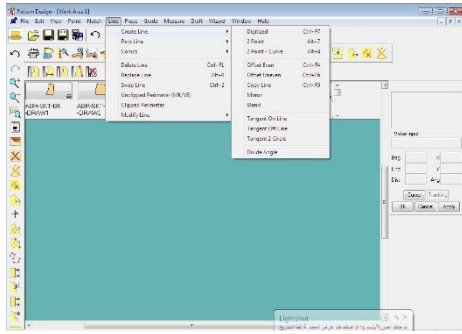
Pattern Design - [Work Area 1]

File Edit View Piece Notch Line Piece Grade Measure Draft Wizard Window Help

Create Line
Point Line
Curves

Delete Line
Replace Line
Swap Line
Unclipped Perimeter (MK/VI)
Clipped Perimeter
Modify Line

Digitized Ctrl+F7
2 Point Alt+7
2 Point - Curve Alt+8

Offset Even Ctrl+F4
Offset Uneven Ctrl+F5
Copy Line Ctrl+F9
Mirror
Blend

Tangent On Line
Tangent Off Line
Tangent 2 Circle

Bisect Angle

Ctrl+F1
Alt+4
Ctrl+2

ABHJACKET-BK -DRAW1

ABHJACKET -DRAW2

Value input

Beg

End

Dist

Cancel Tracking

OK Cancel Apply

Lightshot

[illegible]